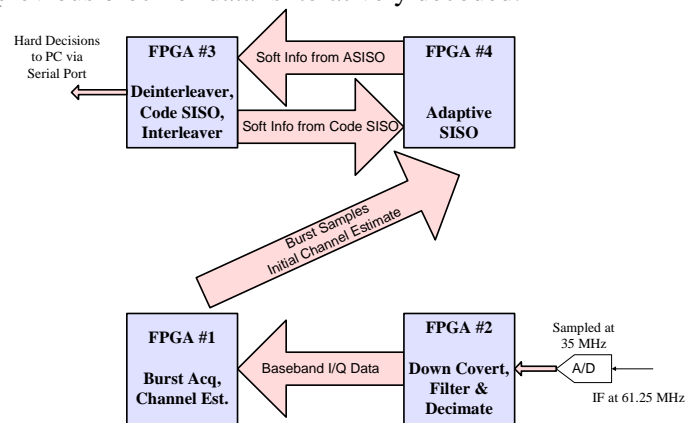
Hard Decisions to PC via Serial Port

FPGA #3

Deinterleaver, Code SISO, Interleaver

Soft Info from ASISO

Soft Info from Code SISO

FPGA #4

Adaptive SISO

Burst Samples
Initial Channel Estimate

FPGA #1

Burst Acq, Channel Est.

Baseband I/Q Data

FPGA #2

Down Covert, Filter & Decimate

Sampled at 35 MHz

A/D

IF at 61.25 MHz